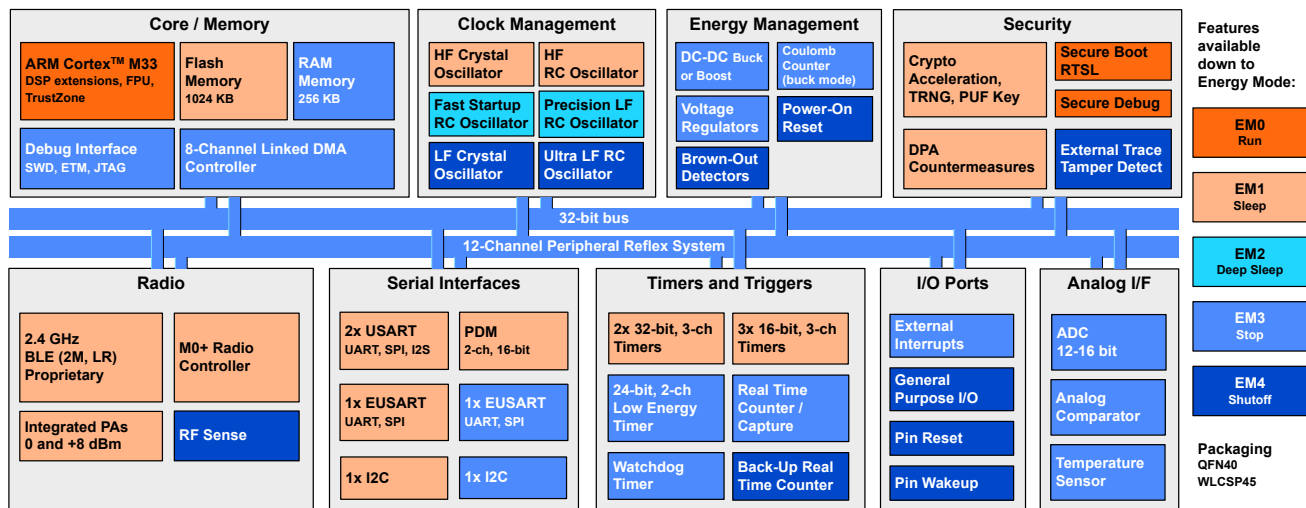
Core / Memory

ARM Cortex$^{TM}$ M33
DSP extensions, FPU, TrustZone

Flash Memory
1024 KB

RAM Memory
256 KB

Debug Interface
SWD, ETM, JTAG

8-Channel Linked DMA Controller

Clock Management

HF Crystal Oscillator

HF RC Oscillator

Fast Startup RC Oscillator

Precision LF RC Oscillator

LF Crystal Oscillator

Ultra LF RC Oscillator

Energy Management

DC-DC Buck or Boost

Coulomb Counter (buck mode)

Voltage Regulators

Power-On Reset

Brown-Out Detectors

Security

Crypto Acceleration, TRNG, PUF Key

Secure Boot RTSL

Secure Debug

DPA Countermeasures

External Trace Tamper Detect

Features available down to Energy Mode:

EM0
Run

EM1
Sleep

EM2
Deep Sleep

EM3
Stop

EM4
Shutoff

32-bit bus

12-Channel Peripheral Reflex System

Radio

2.4 GHz
BLE (2M, LR)
Proprietary

M0+ Radio Controller

Integrated PAs
0 and +8 dBm

RF Sense

Serial Interfaces

2x USART
UART, SPI, I2S

PDM
2-ch, 16-bit

1x EUSART
UART, SPI

1x EUSART
UART, SPI

1x I2C

1x I2C

Timers and Triggers

2x 32-bit, 3-ch Timers

3x 16-bit, 3-ch Timers

24-bit, 2-ch Low Energy Timer

Real Time Counter / Capture

Watchdog Timer

Back-Up Real Time Counter

I/O Ports

External Interrupts

General Purpose I/O

Pin Reset

Pin Wakeup

Analog I/F

ADC
12-16 bit

Analog Comparator

Temperature Sensor

Packaging
QFN40
WLCSP45